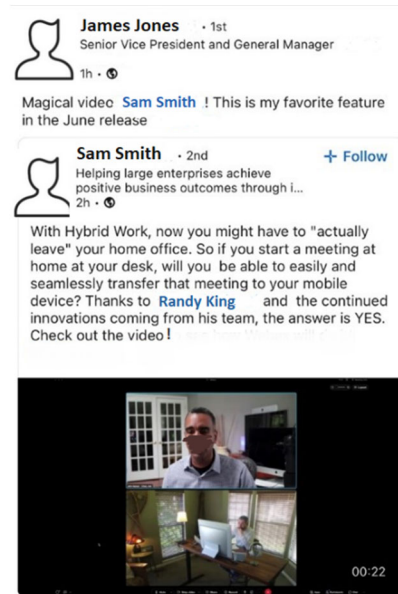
James Jones • 1st
Senior Vice President and General Manager
1h •

Magical video Sam Smith ! This is my favorite feature in the June release

Sam Smith • 2nd
Helping large enterprises achieve positive business outcomes through i...
2h •

+ Follow

With Hybrid Work, now you might have to "actually leave" your home office. So if you start a meeting at home at your desk, will you be able to easily and seamlessly transfer that meeting to your mobile device? Thanks to Randy King and the continued innovations coming from his team, the answer is YES. Check out the video!

00:22